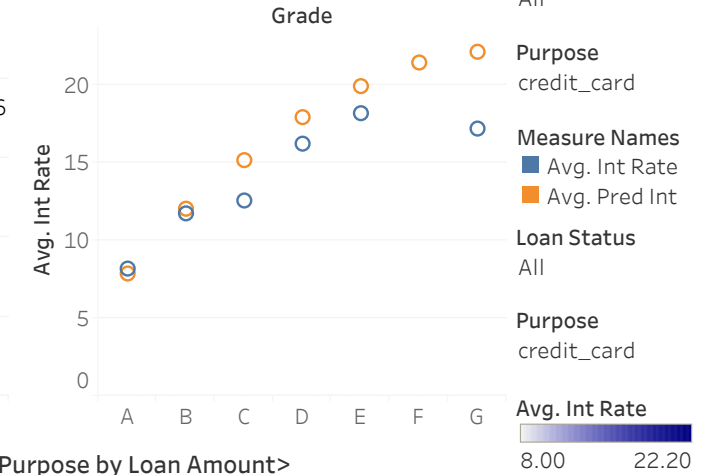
Grade

All

Avg. Int Rate

20

15

10

5

0

A B C D E F G

Purpose
credit_card

Measure Names
Avg. Int Rate
Avg. Pred Int

Loan Status
All

Purpose
credit_card

Avg. Int Rate
8.00 22.20

Purpose by Loan Amount>